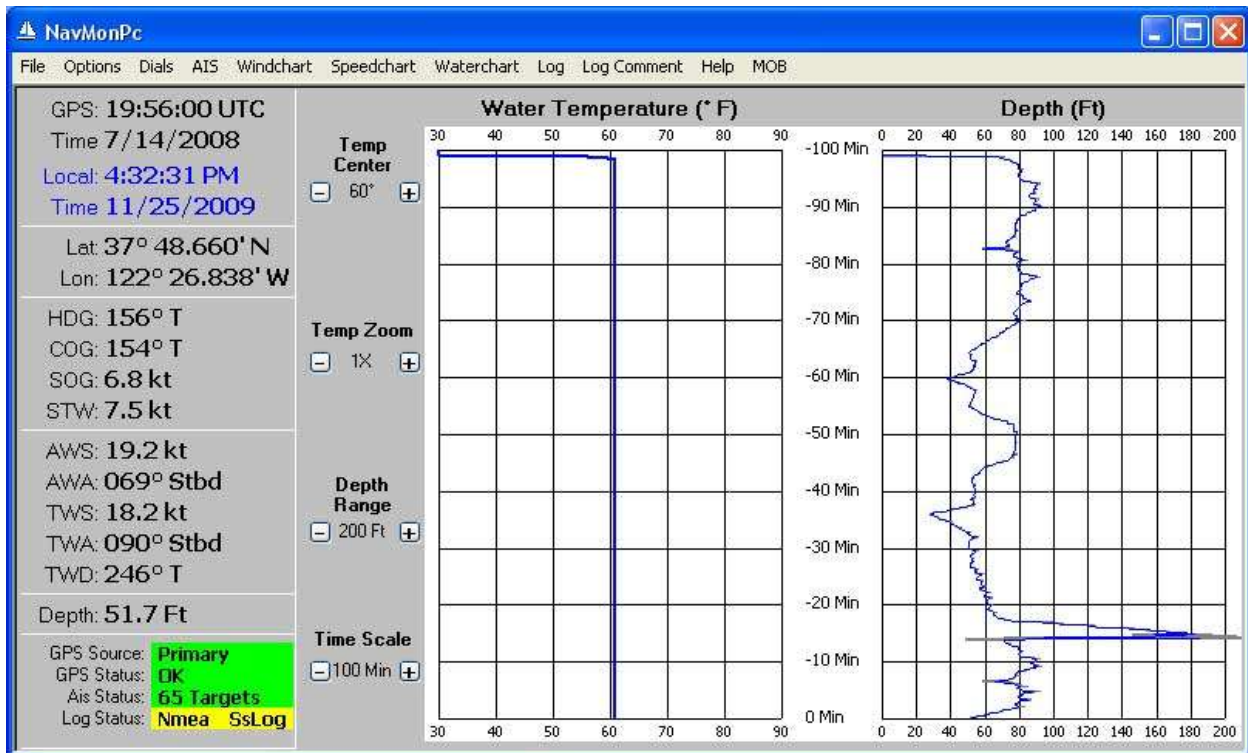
NavMonPc

File Options Dials AIS Windchart Speedchart Waterchart Log Log Comment Help MOB

GPS: 19:56:00 UTC
Time 7/14/2008
Local: 4:32:31 PM
Time 11/25/2009

Lat: 37° 48.660' N
Lon: 122° 26.838' W

HDG: 156° T
COG: 154° T
SOG: 6.8 kt
STW: 7.5 kt

AWS: 19.2 kt
AWA: 069° Stbd
TWS: 18.2 kt
TWA: 090° Stbd
TWD: 246° T

Depth: 51.7 Ft

GPS Source: Primary
GPS Status: OK
Ais Status: 65 Targets
Log Status: Nmea SsLog

Temp Center
60°

Temp Zoom
1X

Depth Range
200 Ft

Time Scale
100 Min

Water Temperature (° F)
30 40 50 60 70 80 90
30 40 50 60 70 80 90

-100 Min
-90 Min
-80 Min
-70 Min
-60 Min
-50 Min
-40 Min
-30 Min
-20 Min
-10 Min
0 Min

Depth (Ft)
0 20 40 60 80 100 120 140 160 180 200
0 20 40 60 80 100 120 140 160 180 200